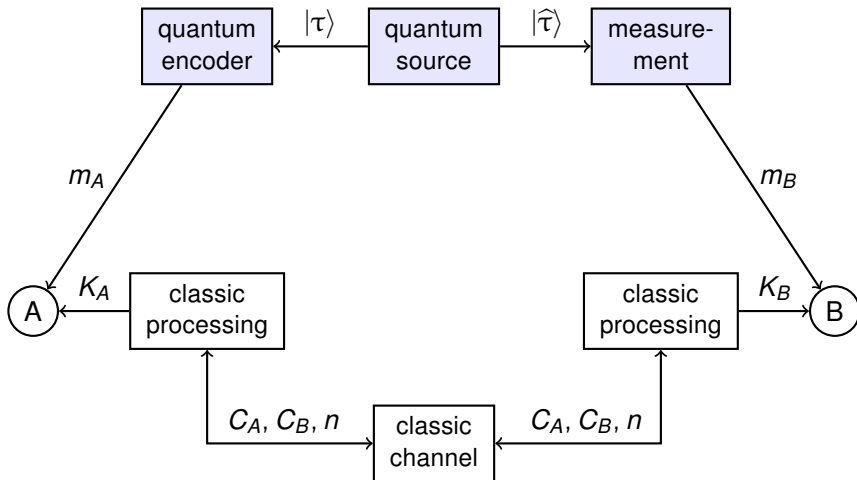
quantum encoder

$|\tau\rangle$

quantum source

$|\widehat{\tau}\rangle$

measurement

$m_A$

$m_B$

$K_A$

A

classic processing

classic processing

$K_B$

B

$C_A$, $C_B$, $n$

classic channel

$C_A$, $C_B$, $n$